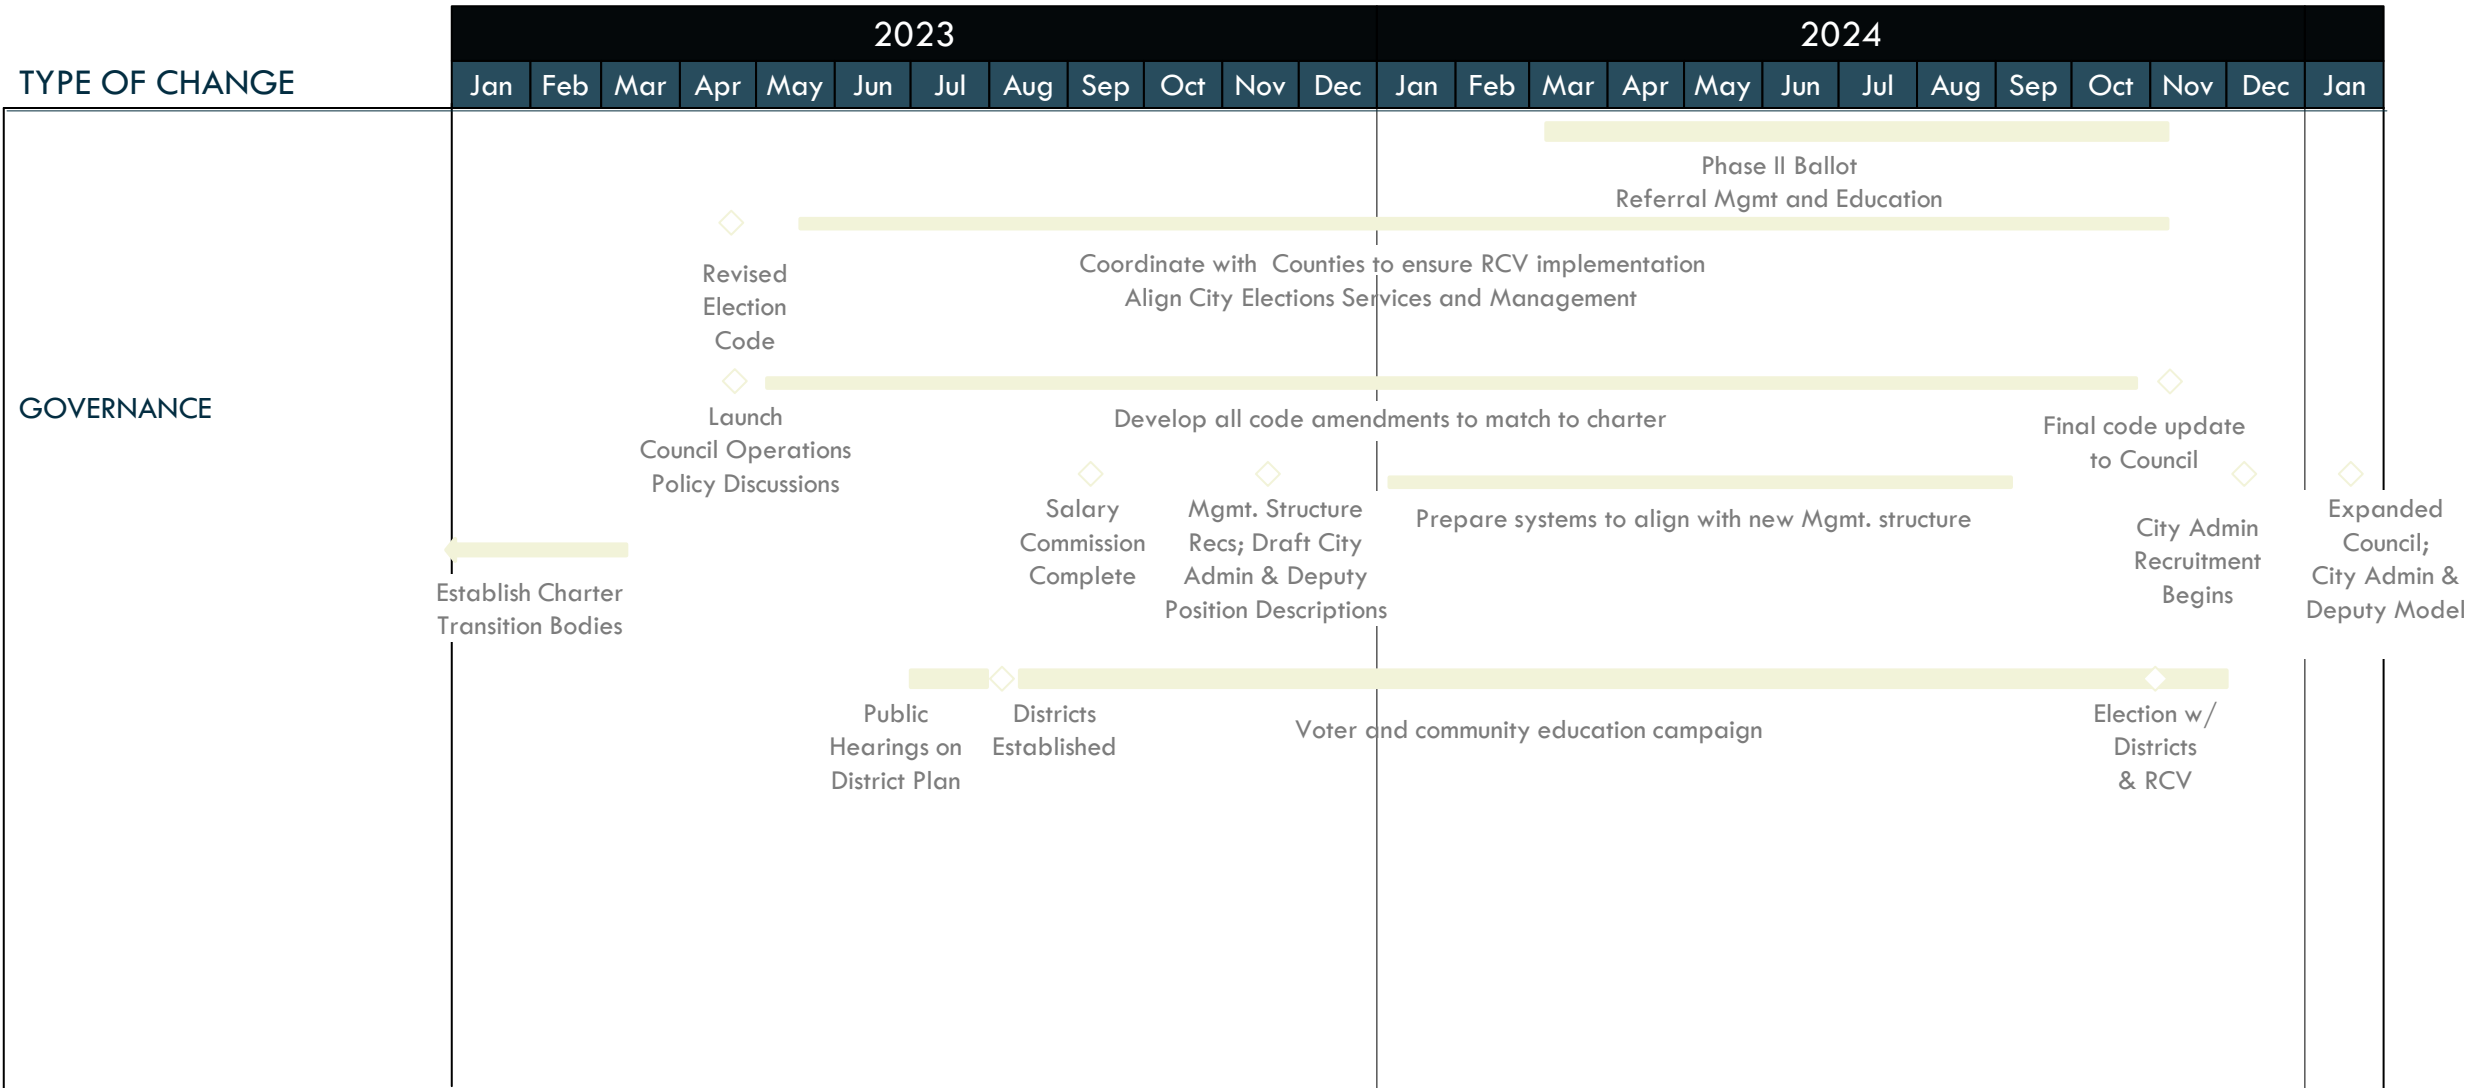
2023

2024

TYPE OF CHANGE

Jan Feb Mar Apr May Jun Jul Aug Sep Oct Nov Dec Jan Feb Mar Apr May Jun Jul Aug Sep Oct Nov Dec Jan

Phase II Ballot
Referral Mgmt and Education

Revised Election Code

Coordinate with Counties to ensure RCV implementation
Align City Elections Services and Management

GOVERNANCE

Launch Council Operations Policy Discussions

Develop all code amendments to match to charter

Final code update to Council

Salary Commission Complete

Mgmt. Structure Recs; Draft City Admin & Deputy Position Descriptions

Prepare systems to align with new Mgmt. structure

City Admin Recruitment Begins

Expanded Council; City Admin & Deputy Model

Establish Charter Transition Bodies

Public Hearings on District Plan

Districts Established

Voter and community education campaign

Election w/ Districts & RCV